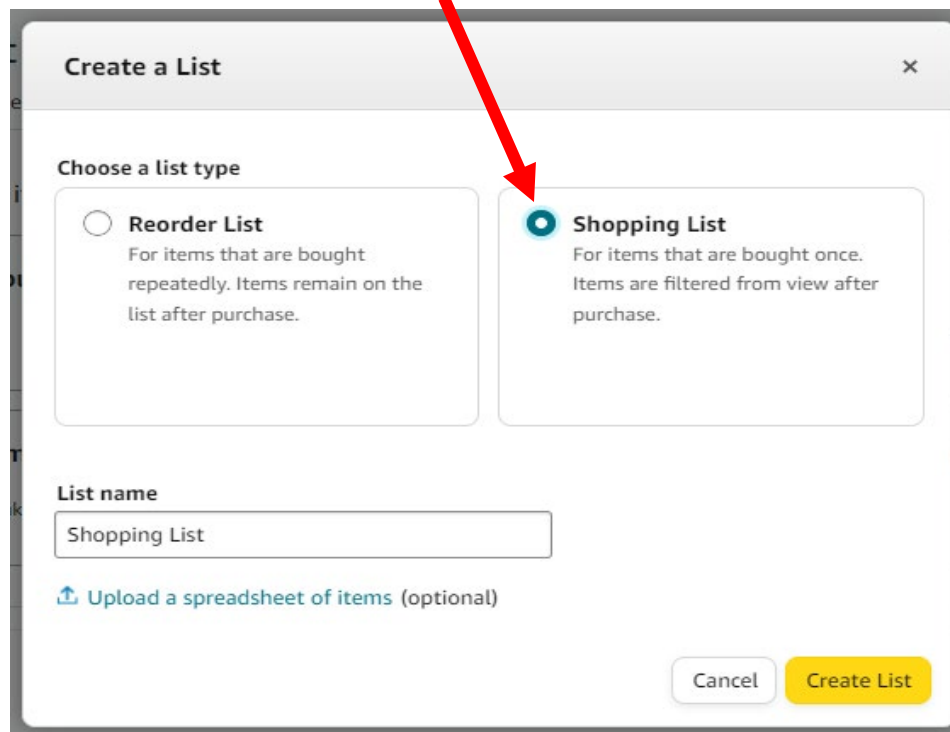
Create a List

×

Choose a list type

Reorder List
For items that are bought repeatedly. Items remain on the list after purchase.

Shopping List
For items that are bought once. Items are filtered from view after purchase.

List name

Shopping List

Upload a spreadsheet of items (optional)

Cancel

Create List